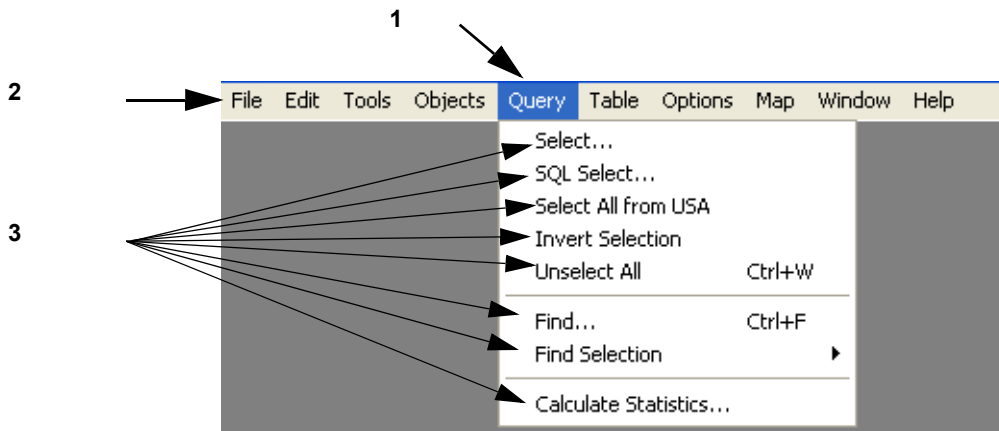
1

2

File Edit Tools Objects Query Table Options Map Window Help

3

Select...
SQL Select...
Select All from USA
Invert Selection
Unselect All Ctrl+W
Find... Ctrl+F
Find Selection
Calculate Statistics...